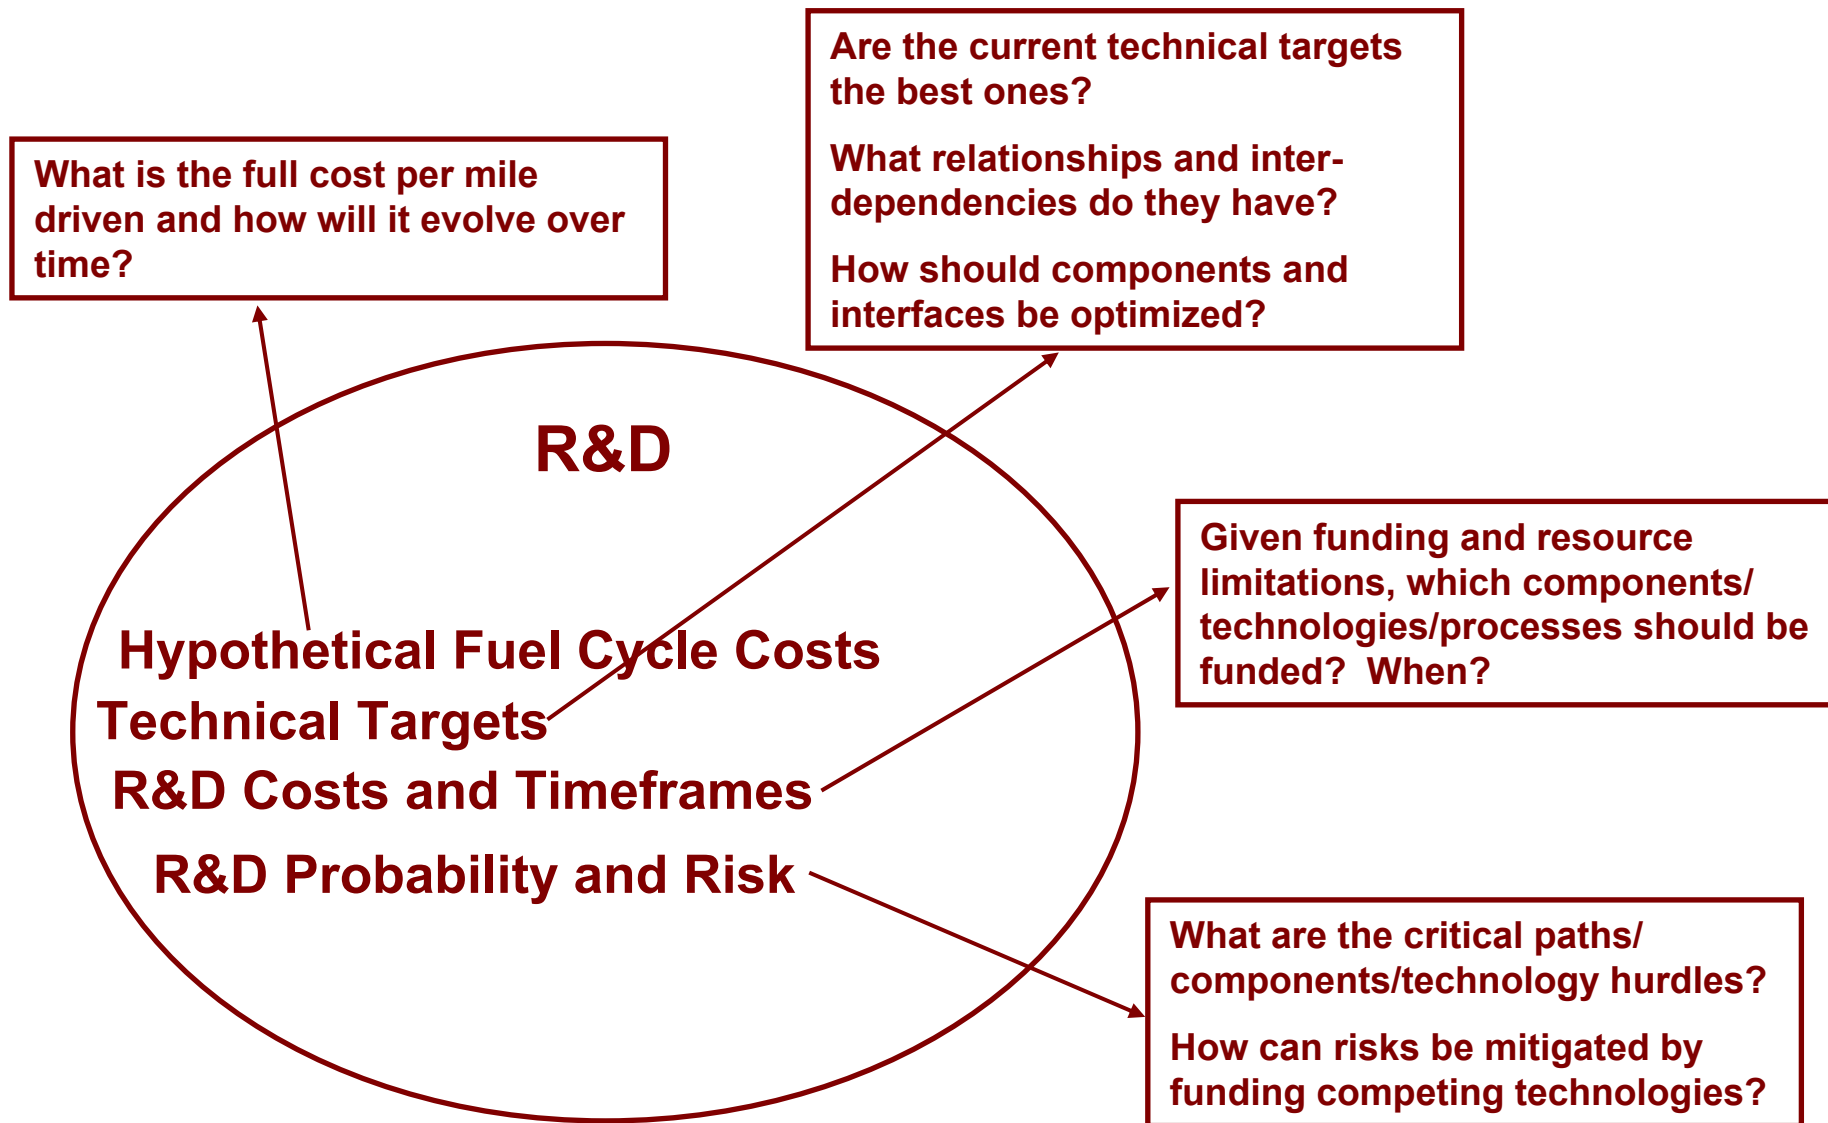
Are the current technical targets the best ones?

What relationships and interdependencies do they have?

How should components and interfaces be optimized?

What is the full cost per mile driven and how will it evolve over time?

R&D

Given funding and resource limitations, which components/ technologies/processes should be funded? When?

Hypothetical Fuel Cycle Costs

Technical Targets

R&D Costs and Timeframes

R&D Probability and Risk

What are the critical paths/ components/technology hurdles?

How can risks be mitigated by funding competing technologies?